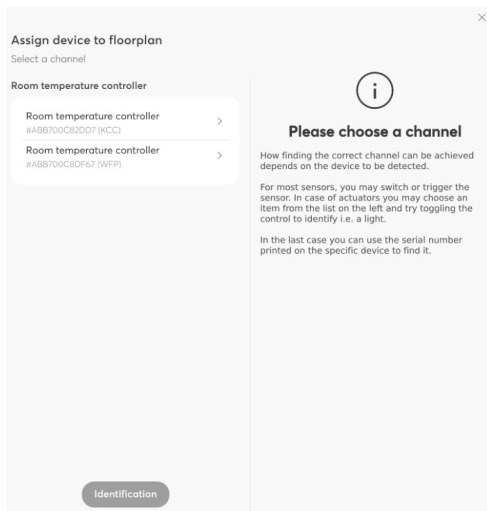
×

Assign device to floorplan

Select a channel

Room temperature controller

Room temperature controller
#ABB700C82DD7 (KCC)

Room temperature controller
#ABB700C8DF67 (WFP)

i

Please choose a channel

How finding the correct channel can be achieved depends on the device to be detected.

For most sensors, you may switch or trigger the sensor. In case of actuators you may choose an item from the list on the left and try toggling the control to identify i.e. a light.

In the last case you can use the serial number printed on the specific device to find it.

Identification